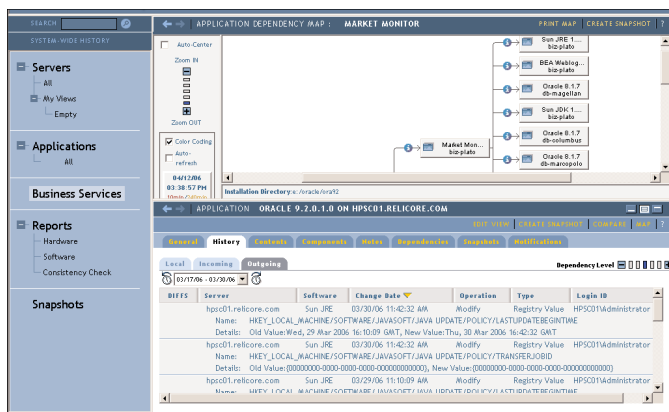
SEARCH:

SYSTEM-WIDE HISTORY

Servers
All
My Views
Empty

Applications
All

Business Services

Reports
Hardware
Software
Consistency Check

Snapshots

APPLICATION DEPENDENCY MAP : MARKET MONITOR
PRINT MAP CREATE SNAPSHOT ?

Auto-Center
Zoom IN
Zoom OUT
Color Coding
Auto-refresh
04/12/06
03:38:57 PM

Sun JRE 1... biz-plato
BEA Weblog... biz-plato
Oracle 8.1.7 db-magellan
Sun JDK 1... biz-plato
Oracle 8.1.7 db-columbus
Oracle 8.1.7 db-marcopolo
Market Mon... biz-plato

Installation Directory: s:/oracle/ora92

APPLICATION ORACLE 9.2.0.1.0 ON HPSC01.RELICORE.COM
EDIT VIEW CREATE SNAPSHOT COMPARE MAP ?

General History Contents Components Notes Dependencies Snapshots Notifications

Local Incoming Outgoing

03/17/06 - 03/30/06
Dependency Level

| DIFFS | Server | Software | Change Date | Operation | Type | Login ID |
|---|---|---|---|---|---|---|
| | hpsc01.relicore.com | Sun JRE | 03/30/06 11:42:32 AM | Modify | Registry Value | HPSC01\Administrator |

Name: HKEY_LOCAL_MACHINE/SOFTWARE/JAVASOFT/JAVA UPDATE/POLICY/LASTUPDATEBEGINTIME
Details: Old Value:Wed, 29 Mar 2006 16:10:09 GMT, New Value:Thu, 30 Mar 2006 16:42:32 GMT

| | hpsc01.relicore.com | Sun JRE | 03/30/06 11:42:32 AM | Modify | Registry Value | HPSC01\Administrator |
|---|---|---|---|---|---|---|

Name: HKEY_LOCAL_MACHINE/SOFTWARE/JAVASOFT/JAVA UPDATE/POLICY/TRANSFERJOBID
Details: Old Value:{00000000-0000-0000-0000-000000000000}, New Value:{00000000-0000-0000-0000-000000000000}

| | hpsc01.relicore.com | Sun JRE | 03/29/06 11:10:09 AM | Modify | Registry Value | HPSC01\Administrator |
|---|---|---|---|---|---|---|

Name: HKEY_LOCAL_MACHINE/SOFTWARE/JAVASOFT/JAVA UPDATE/POLICY/LASTUPDATEBEGINTIME